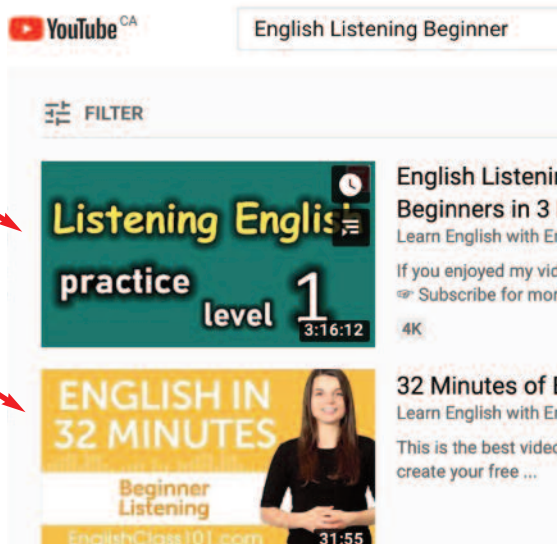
YouTube CA

English Listening Beginner

FILTER

Listening English practice level 1

3:16:12

English Listenin

Beginners in 3

Learn English with E

If you enjoyed my vid

☞ Subscribe for mor

4K

ENGLISH IN 32 MINUTES

Beginner Listening

EnglishClass101.com

31:55

32 Minutes of

Learn English with E

This is the best vide

create your free ...